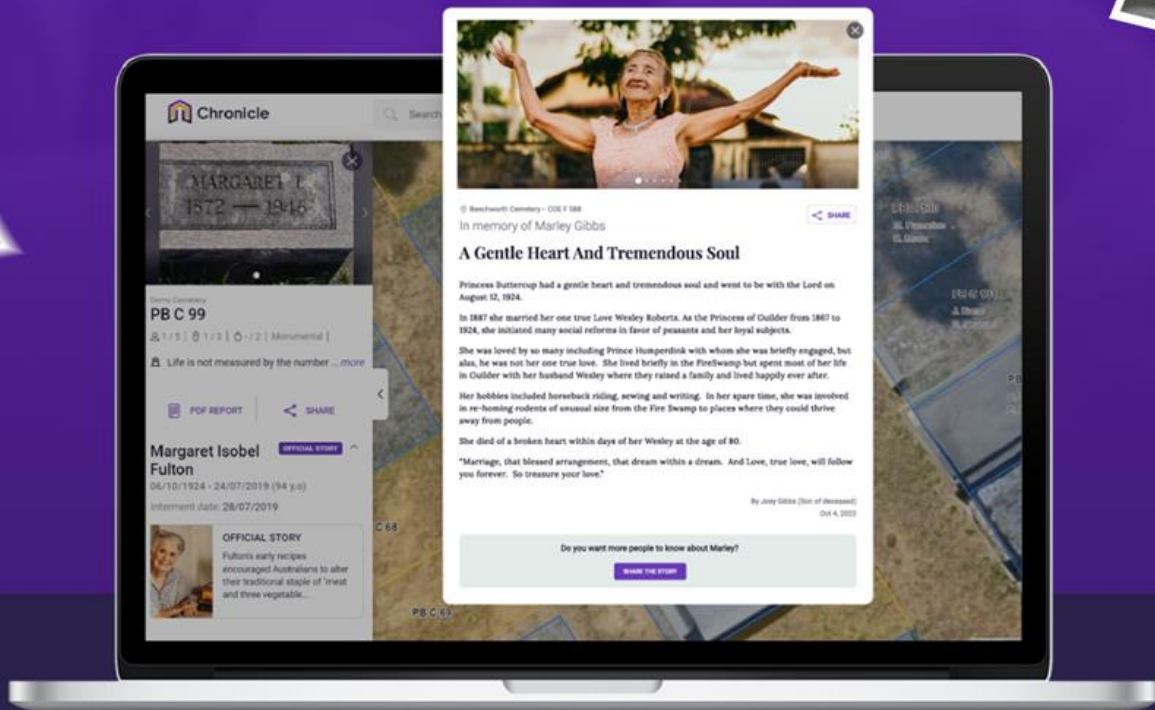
Chronicle

Search

MARGARET I.
1872 — 1946

Demo Cemetery
PB C 99

1/5 | 1/3 | -/2 | Monumental |

Life is not measured by the number ... more

PDF REPORT

SHARE

Margaret Isobel Fulton

OFFICIAL STORY

06/10/1924 - 24/07/2019 (94 y.o)

Interment date: 28/07/2019

OFFICIAL STORY

Fulton's early recipes encouraged Australians to alter their traditional staple of 'meat and three vegetable...

C 68

PB C 69

PB

Beechworth Cemetery – COE F 388

In memory of Marley Gibbs

SHARE

A Gentle Heart And Tremendous Soul

Princess Buttercup had a gentle heart and tremendous soul and went to be with the Lord on August 12, 1924.

In 1887 she married her one true Love Wesley Roberts. As the Princess of Guilder from 1867 to 1924, she initiated many social reforms in favor of peasants and her loyal subjects.

She was loved by so many including Prince Humperdink with whom she was briefly engaged, but alas, he was not her one true love. She lived briefly in the Fireswamp but spent most of her life in Guilder with her husband Wesley where they raised a family and lived happily ever after.

Her hobbies included horseback riding, sewing and writing. In her spare time, she was involved in re-homing rodents of unusual size from the Fire Swamp to places where they could thrive away from people.

She died of a broken heart within days of her Wesley at the age of 80.

"Marriage, that blessed arrangement, that dream within a dream. And Love, true love, will follow you forever. So treasure your love."

By Joey Gibbs (Son of deceased)
Oct 4, 2022

Do you want more people to know about Marley?

SHARE THE STORY